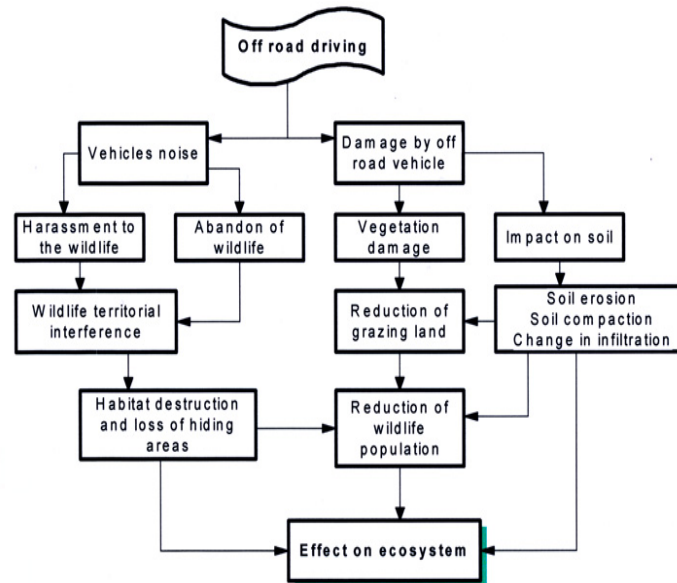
Off road driving

Vehicles noise

Damage by off road vehicle

Harassment to the wildlife

Abandon of wildlife

Vegetation damage

Impact on soil

Wildlife territorial interference

Reduction of grazing land

Soil erosion
Soil compaction
Change in infiltration

Habitat destruction and loss of hiding areas

Reduction of wildlife population

Effect on ecosystem